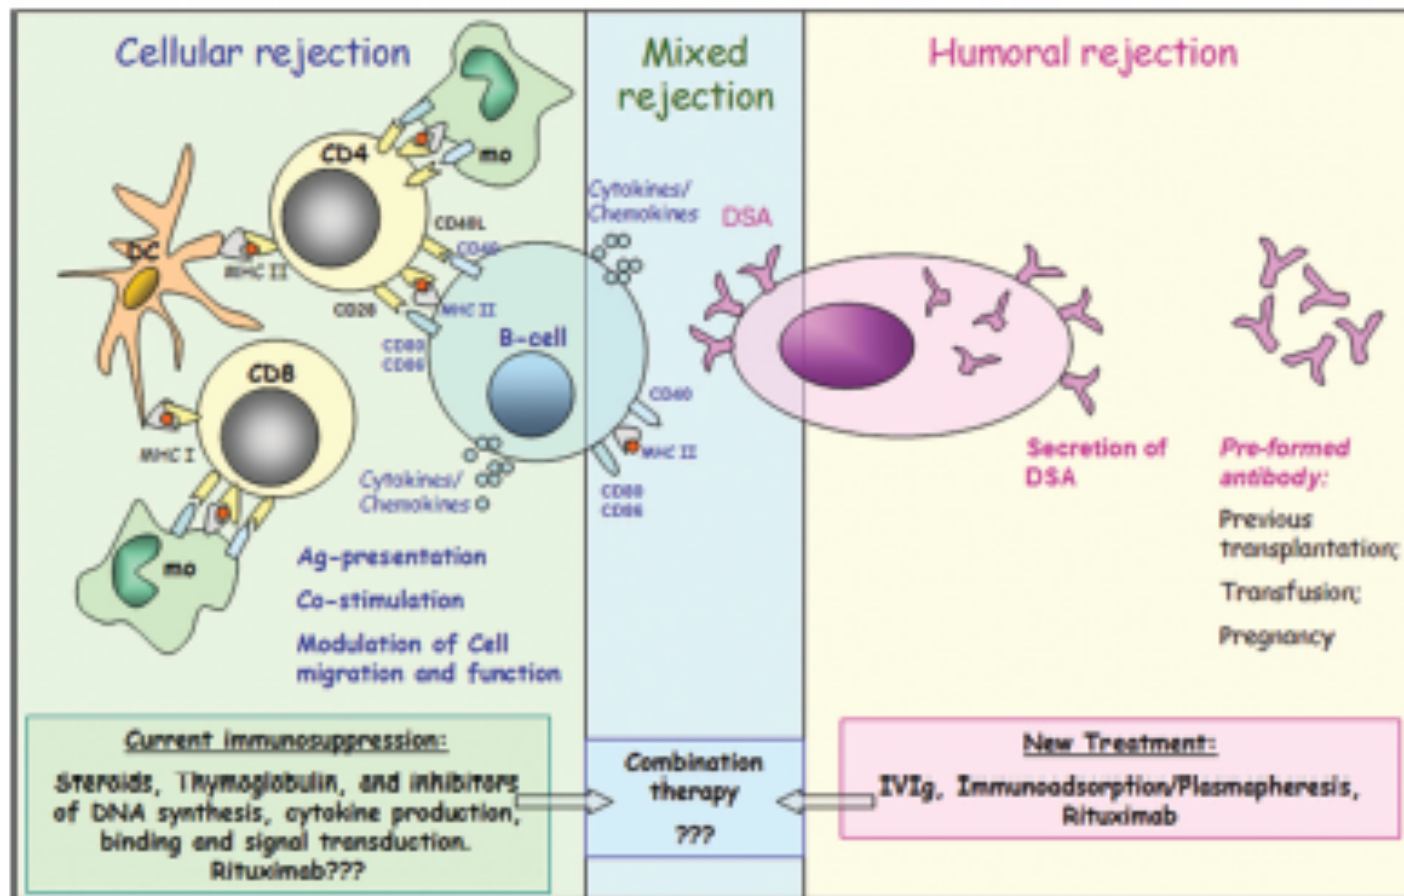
Cellular rejection

Mixed rejection

Humoral rejection

mo

CD4

CD40L

CD40

DC

MHC II

CD28

MHC II

CD80
CD86

B-cell

CD8

MHC I

mo

Cytokines/
Chemokines

Cytokines/
Chemokines

DSA

CD40

MHC II

CD80
CD86

Ag-presentation

Co-stimulation

Modulation of Cell migration and function

Secretion of DSA

Pre-formed antibody:

Previous transplantation;

Transfusion;

Pregnancy

Current immunosuppression:

Steroids, Thymoglobulin, and inhibitors of DNA synthesis, cytokine production, binding and signal transduction. Rituximab???

Combination therapy

???

New Treatment:

IVIg, Immunoadsorption/Plasmapheresis, Rituximab